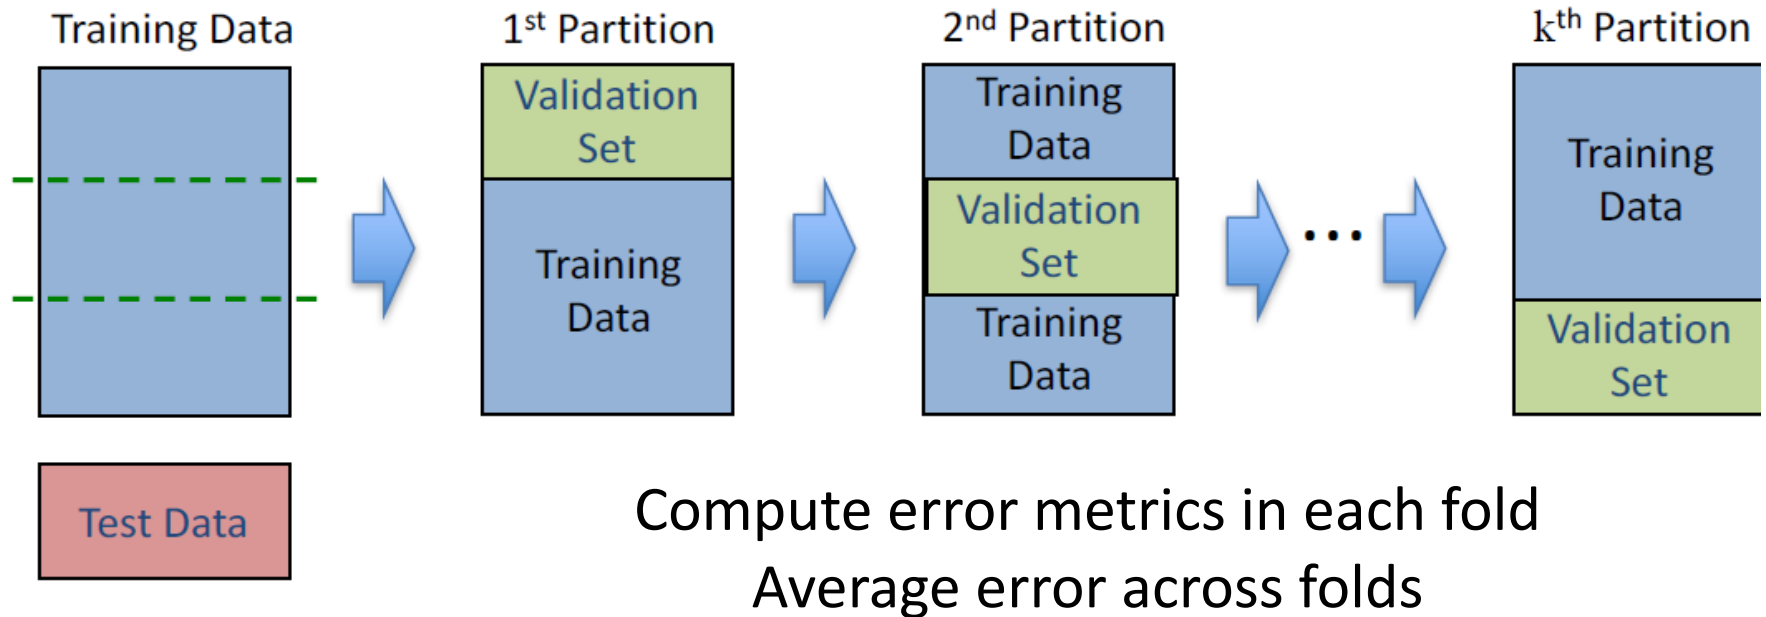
Training Data

Test Data

1$^{st}$ Partition

Validation Set

Training Data

2$^{nd}$ Partition

Training Data

Validation Set

Training Data

...

k$^{th}$ Partition

Training Data

Validation Set

Compute error metrics in each fold
Average error across folds